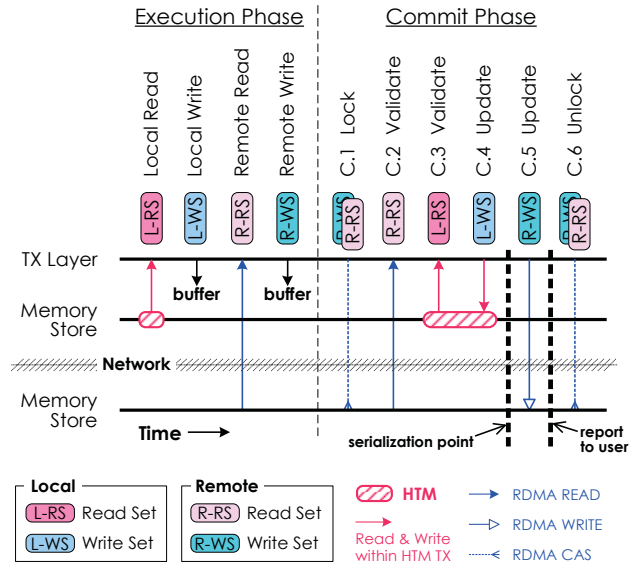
Execution Phase

Commit Phase

Local Read

Local Write

Remote Read

Remote Write

C.1 Lock

C.2 Validate

C.3 Validate

C.4 Update

C.5 Update

C.6 Unlock

L-RS

L-WS

R-RS

R-WS

R-WS

R-RS

R-RS

L-RS

L-WS

R-WS

R-WS

R-RS

TX Layer

buffer

buffer

Memory Store

Network

Memory Store

Time

serialization point

report to user

Local

L-RS Read Set

L-WS Write Set

Remote

R-RS Read Set

R-WS Write Set

HTM

Read & Write within HTM TX

RDMA READ

RDMA WRITE

RDMA CAS